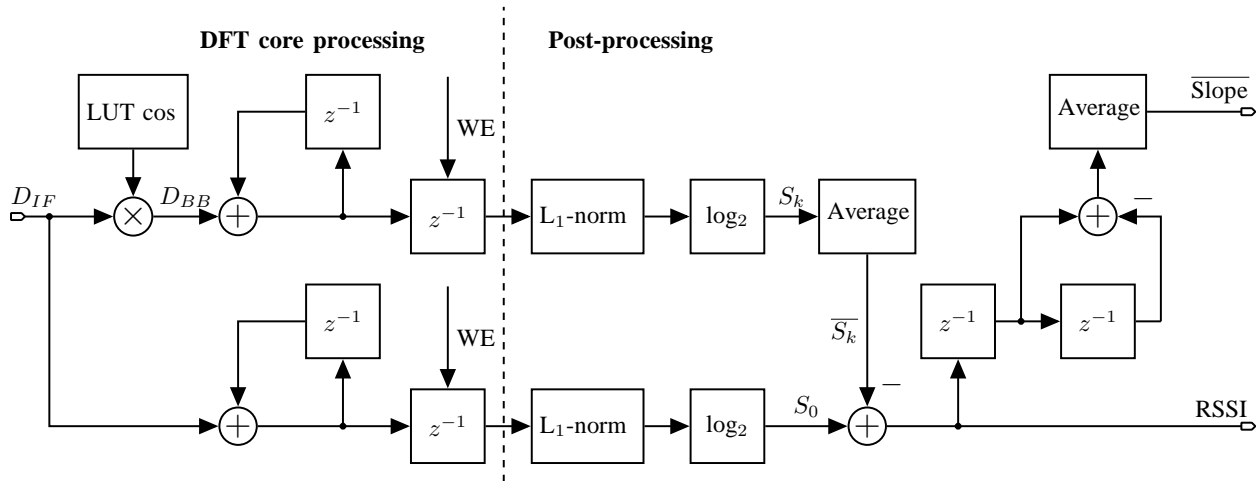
DFT core processing

Post-processing

LUT cos

$z^{-1}$

WE

Average

$\overline{\text{Slope}}$

$D_{IF}$

$\times$

$D_{BB}$

$+$

$z^{-1}$

L$_1$-norm

log$_2$

$S_k$

Average

$+$

$-$

$z^{-1}$

WE

$\overline{S_k}$

$z^{-1}$

$z^{-1}$

$-$

$+$

$z^{-1}$

L$_1$-norm

log$_2$

$S_0$

$+$

RSSI